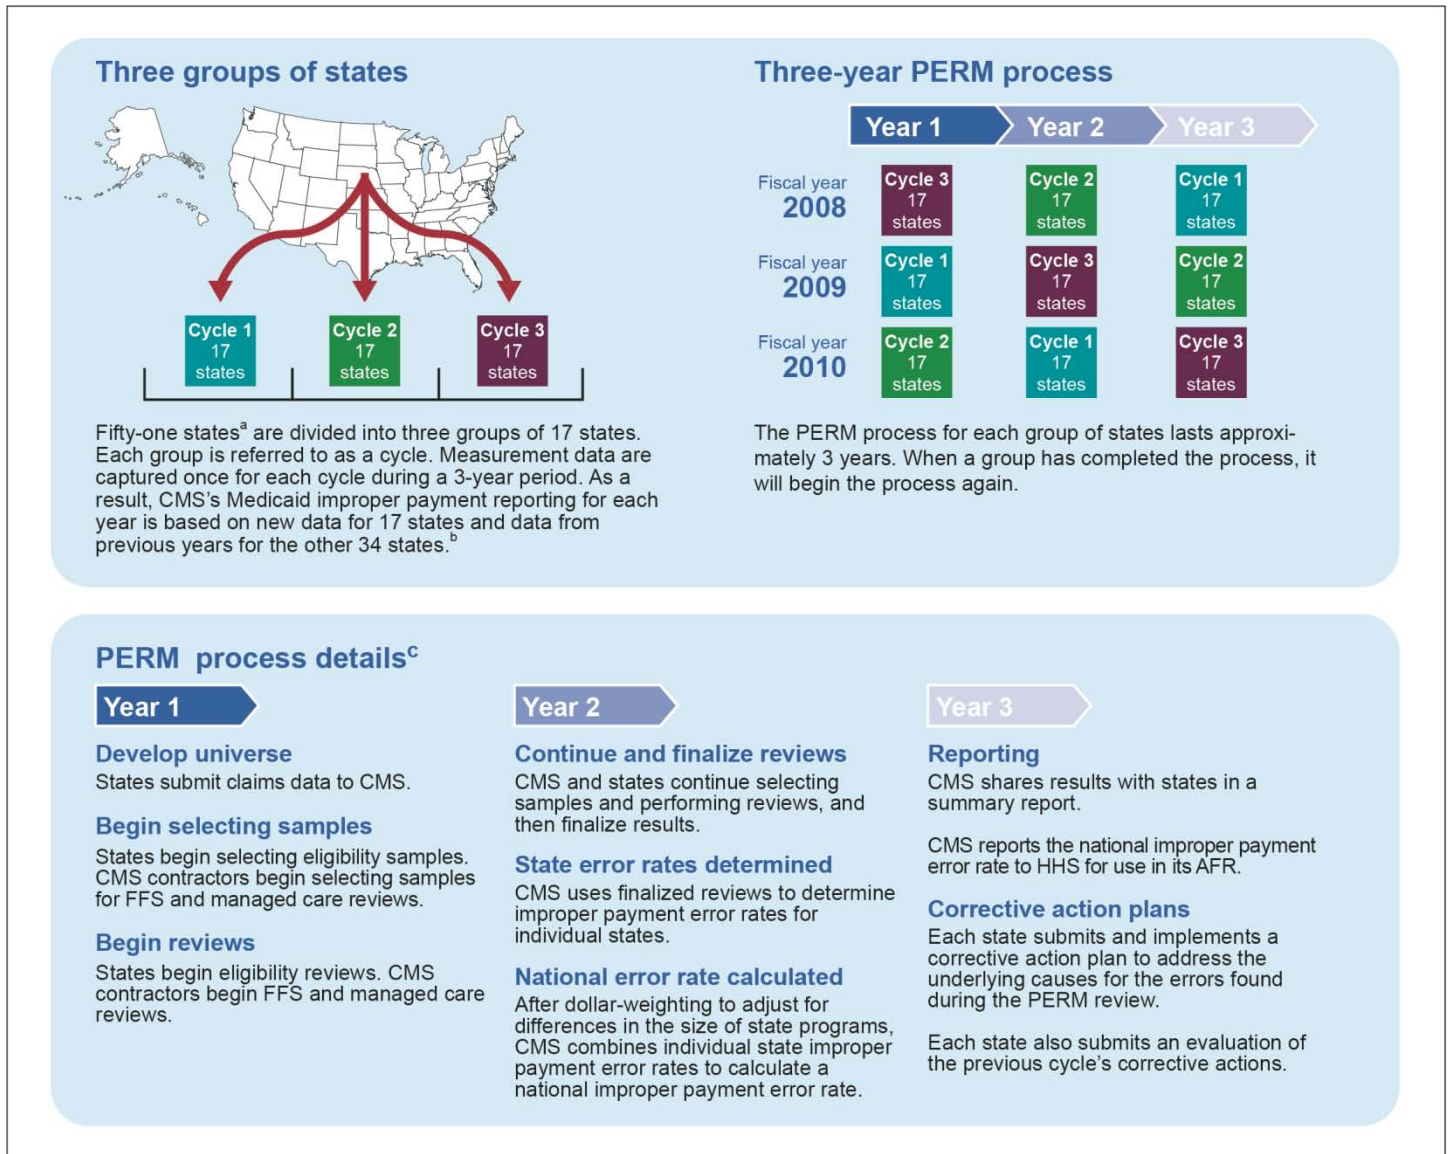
Three groups of states

Cycle 1
17
states

Cycle 2
17
states

Cycle 3
17
states

Fifty-one states$^a$ are divided into three groups of 17 states. Each group is referred to as a cycle. Measurement data are captured once for each cycle during a 3-year period. As a result, CMS's Medicaid improper payment reporting for each year is based on new data for 17 states and data from previous years for the other 34 states.$^b$

Three-year PERM process

| | Year 1 | Year 2 | Year 3 |
|---|---|---|---|
| Fiscal year 2008 | Cycle 3 17 states | Cycle 2 17 states | Cycle 1 17 states |
| Fiscal year 2009 | Cycle 1 17 states | Cycle 3 17 states | Cycle 2 17 states |
| Fiscal year 2010 | Cycle 2 17 states | Cycle 1 17 states | Cycle 3 17 states |

The PERM process for each group of states lasts approximately 3 years. When a group has completed the process, it will begin the process again.

PERM process details$^c$

Year 1

Develop universe
States submit claims data to CMS.

Begin selecting samples
States begin selecting eligibility samples. CMS contractors begin selecting samples for FFS and managed care reviews.

Begin reviews
States begin eligibility reviews. CMS contractors begin FFS and managed care reviews.

Year 2

Continue and finalize reviews
CMS and states continue selecting samples and performing reviews, and then finalize results.

State error rates determined
CMS uses finalized reviews to determine improper payment error rates for individual states.

National error rate calculated
After dollar-weighting to adjust for differences in the size of state programs, CMS combines individual state improper payment error rates to calculate a national improper payment error rate.

Year 3

Reporting
CMS shares results with states in a summary report.

CMS reports the national improper payment error rate to HHS for use in its AFR.

Corrective action plans
Each state submits and implements a corrective action plan to address the underlying causes for the errors found during the PERM review.

Each state also submits an evaluation of the previous cycle's corrective actions.